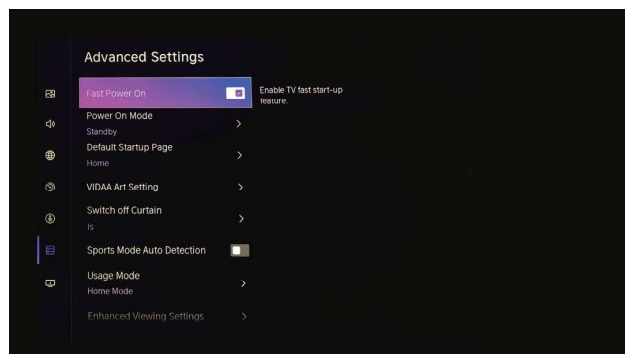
Advanced Settings

Fast Power On

Enable TV fast start-up feature.

Power On Mode
Standby

Default Startup Page
Home

VIDAA Art Setting

Switch off Curtain
1s

Sports Mode Auto Detection

Usage Mode
Home Mode

Enhanced Viewing Settings